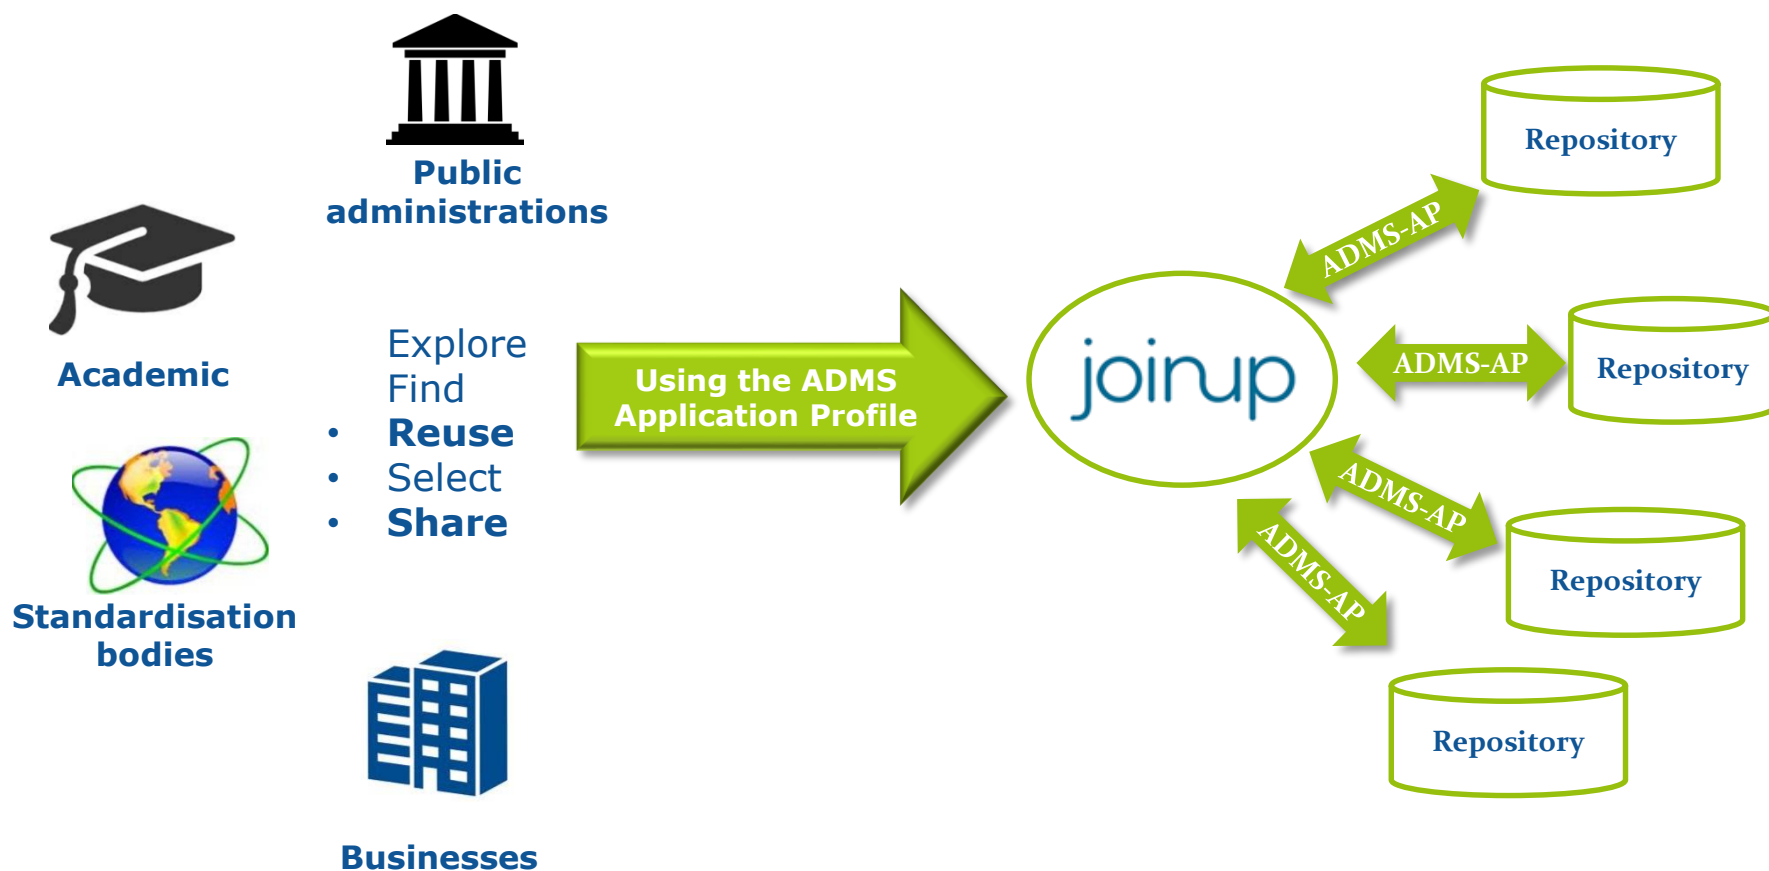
Public administrations

Academic

Explore
Find
• Reuse
• Select
• Share

Standardisation bodies

Businesses

Using the ADMS Application Profile

joinup

ADMS-AP

Repository

ADMS-AP

Repository

ADMS-AP

Repository

ADMS-AP

Repository